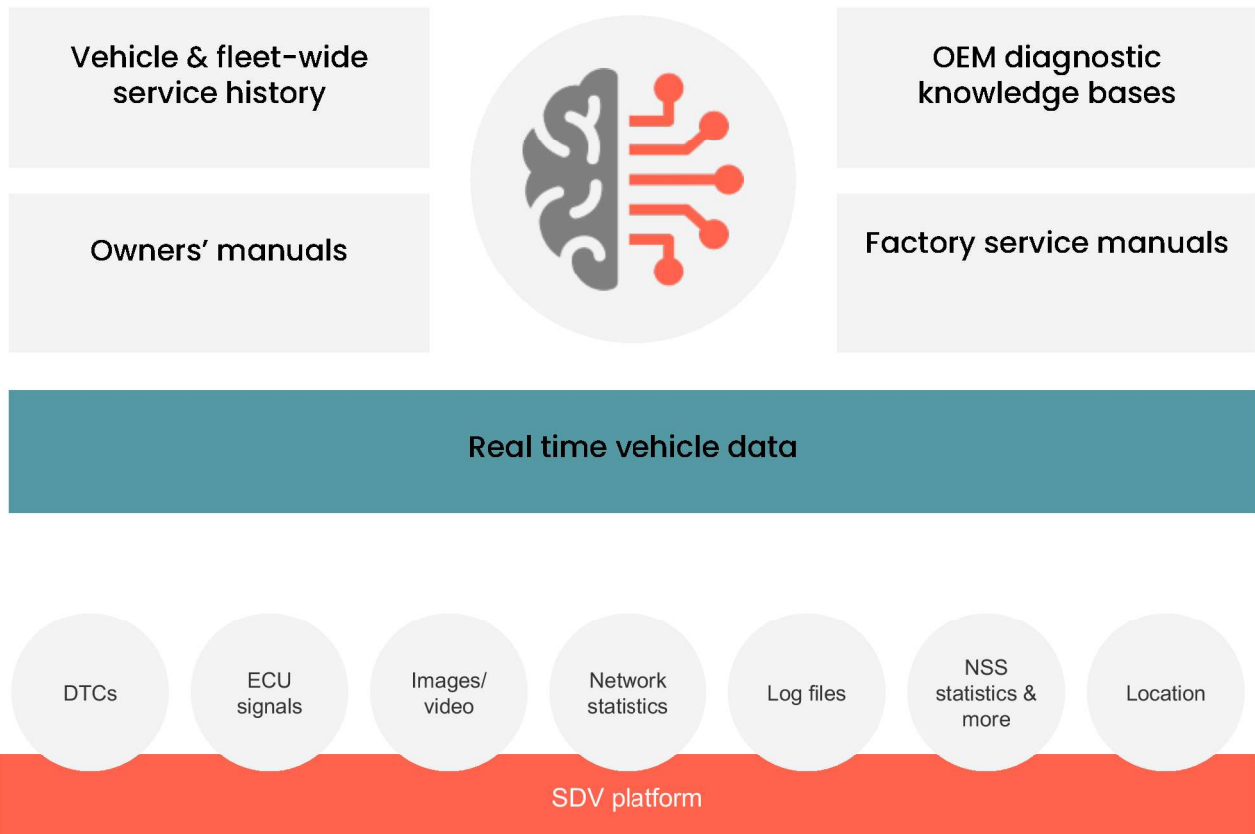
Vehicle & fleet-wide service history

OEM diagnostic knowledge bases

Owners' manuals

Factory service manuals

Real time vehicle data

DTCs

ECU signals

Images/ video

Network statistics

Log files

NSS statistics & more

Location

SDV platform